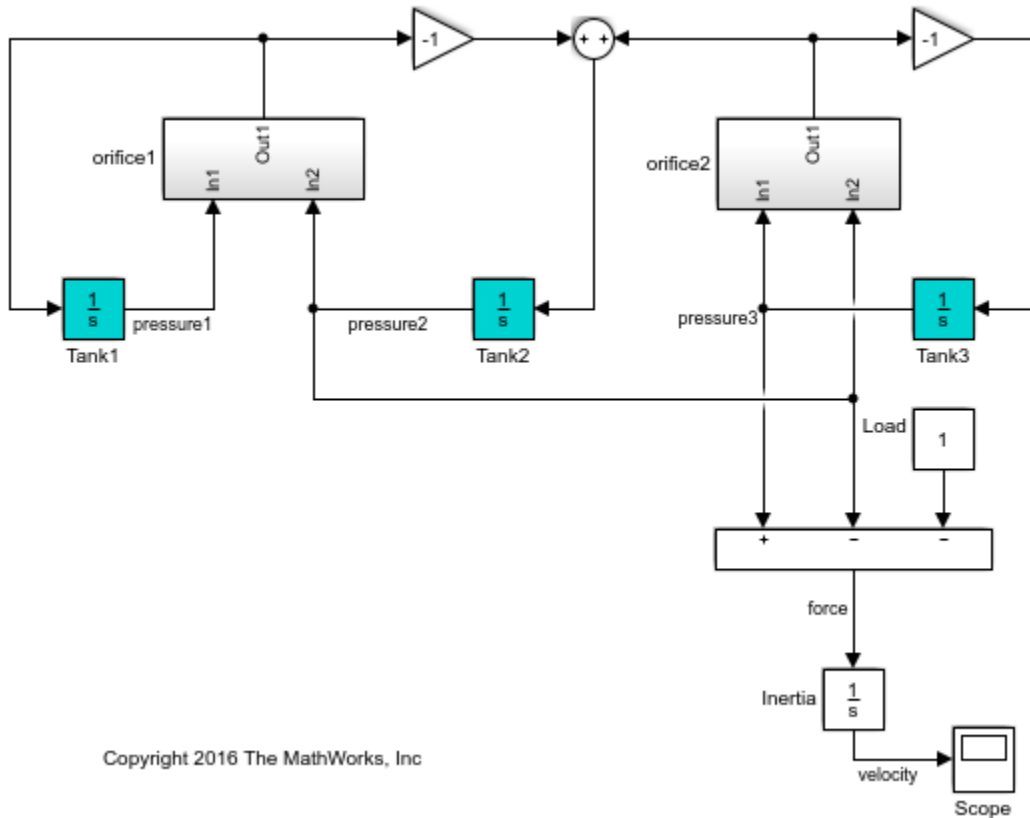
-1

+ +

-1

orifice1

Out1

In1

In2

orifice2

Out1

In1

In2

$\frac{1}{s}$

pressure1

Tank1

pressure2

$\frac{1}{s}$

Tank2

pressure3

$\frac{1}{s}$

Tank3

Load

1

+ – –

force

Inertia

$\frac{1}{s}$

Copyright 2016 The MathWorks, Inc

velocity

Scope